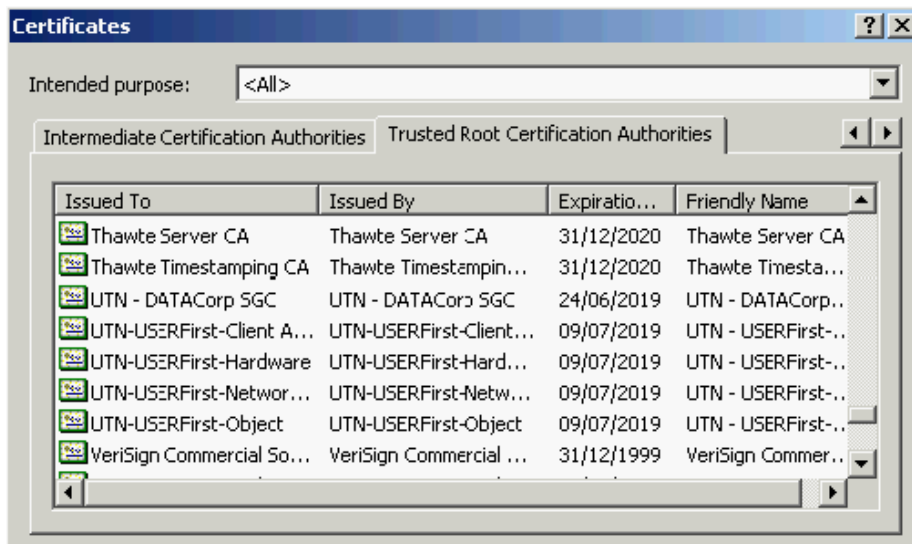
Certificates

?  X

Intended purpose: <All>

Intermediate Certification Authorities | Trusted Root Certification Authorities

| Issued To | Issued By | Expiratio... | Friendly Name |
|---|---|---|---|
| Thawte Server CA | Thawte Server CA | 31/12/2020 | Thawte Server CA |
| Thawte Timestamping CA | Thawte Timestampin... | 31/12/2020 | Thawte Timesta... |
| UTN - DATACorp SGC | UTN - DATACorp SGC | 24/06/2019 | UTN - DATACorp... |
| UTN-USERFirst-Client A... | UTN-USERFirst-Client... | 09/07/2019 | UTN - USERFirst-... |
| UTN-USERFirst-Hardware | UTN-USERFirst-Hard... | 09/07/2019 | UTN - USERFirst-... |
| UTN-USERFirst-Networ... | UTN-USERFirst-Netw... | 09/07/2019 | UTN - USERFirst-... |
| UTN-USERFirst-Object | UTN-USERFirst-Object | 09/07/2019 | UTN - USERFirst-... |
| VeriSign Commercial So... | VeriSign Commercial ... | 31/12/1999 | VeriSign Commer... |